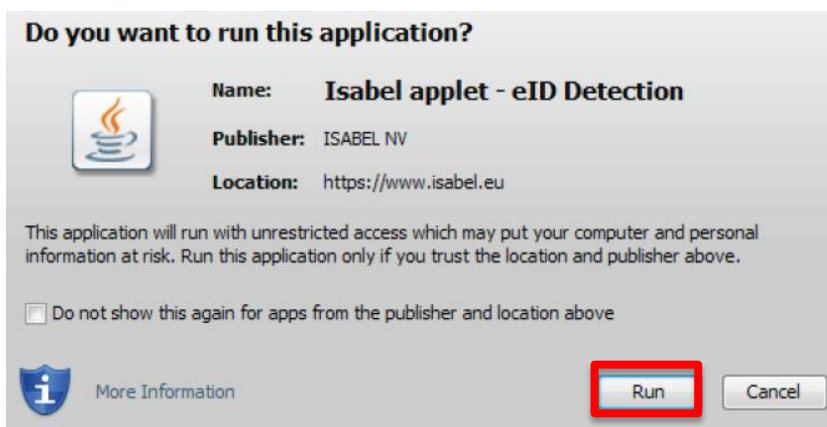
Do you want to run this application?

Name: Isabel applet - eID Detection

Publisher: ISABEL NV

Location: https://www.isabel.eu

This application will run with unrestricted access which may put your computer and personal information at risk. Run this application only if you trust the location and publisher above.

Do not show this again for apps from the publisher and location above

More Information

Run

Cancel